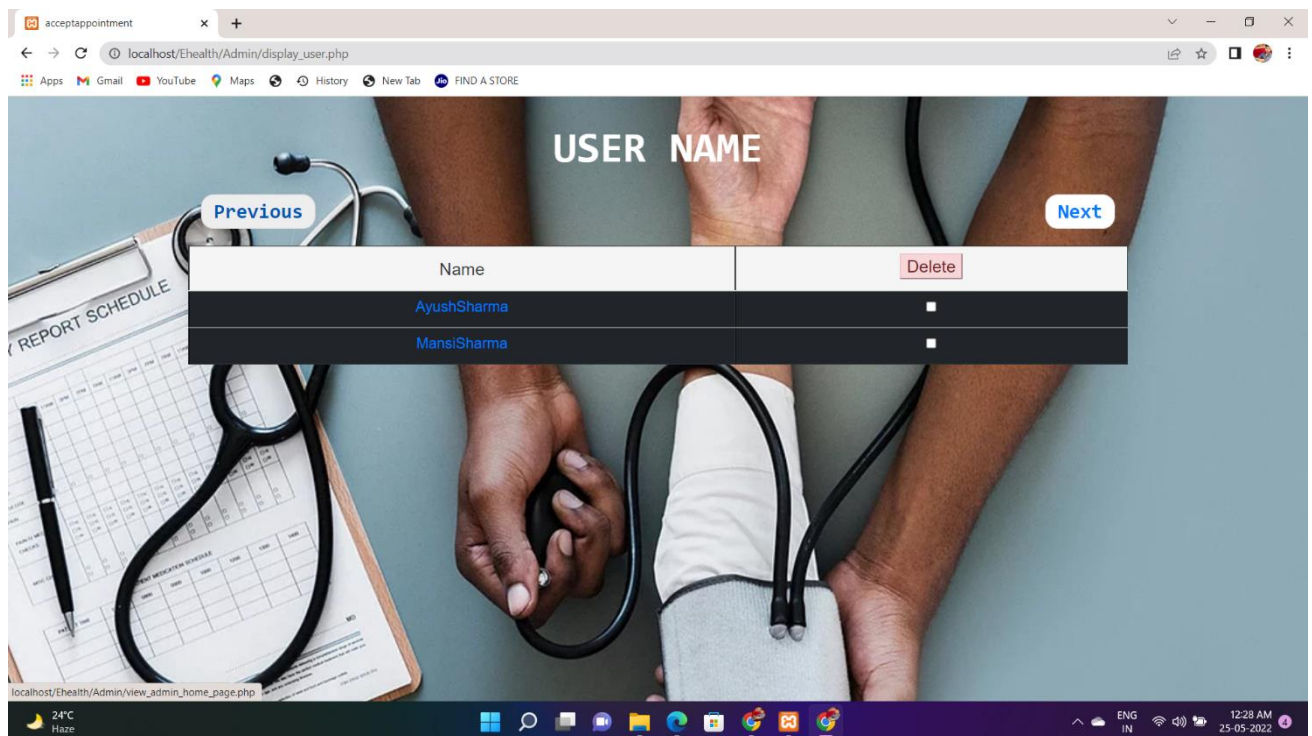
acceptappointment
localhost/Ehealth/Admin/display_user.php
Apps Gmail YouTube Maps History New Tab FIND A STORE

USER NAME

Previous

Next

| Name | Delete |
|---|---|
| AyushSharma | |
| MansiSharma | |

REPORT SCHEDULE

localhost/Ehealth/Admin/view_admin_home_page.php

24°C
Haze

ENG
IN
12:28 AM
25-05-2022
4